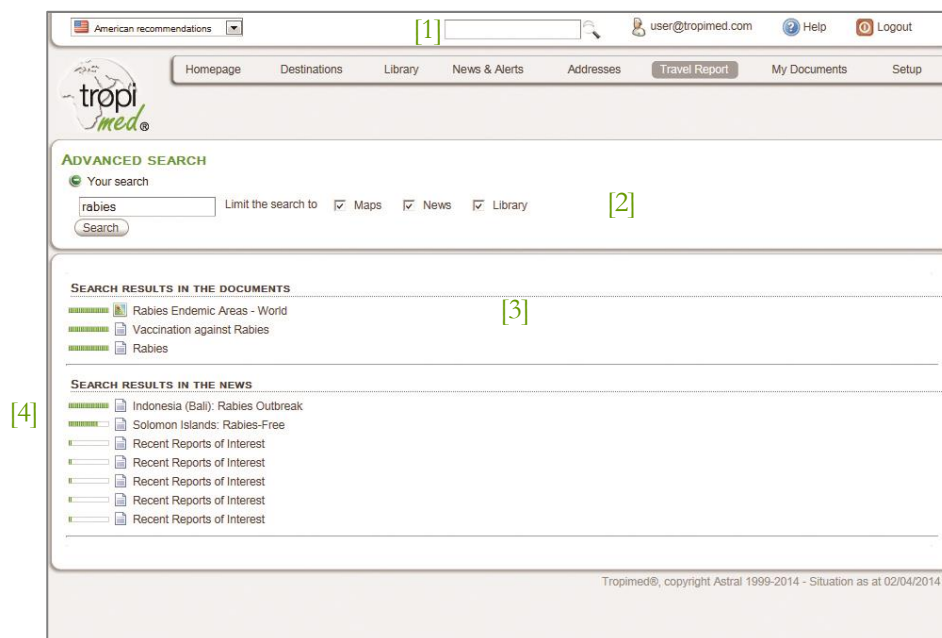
American recommendations [1] user@tropimed.com Help Logout

tropi med®

Homepage Destinations Library News & Alerts Addresses Travel Report My Documents Setup

ADVANCED SEARCH

Your search

rabies

Limit the search to Maps News Library [2]

Search

SEARCH RESULTS IN THE DOCUMENTS

Rabies Endemic Areas - World [3]

Vaccination against Rabies

Rabies

SEARCH RESULTS IN THE NEWS

[4]

Indonesia (Bali): Rabies Outbreak

Solomon Islands: Rabies-Free

Recent Reports of Interest

Recent Reports of Interest

Recent Reports of Interest

Recent Reports of Interest

Recent Reports of Interest

Tropimed®, copyright Astral 1999-2014 - Situation as at 02/04/2014